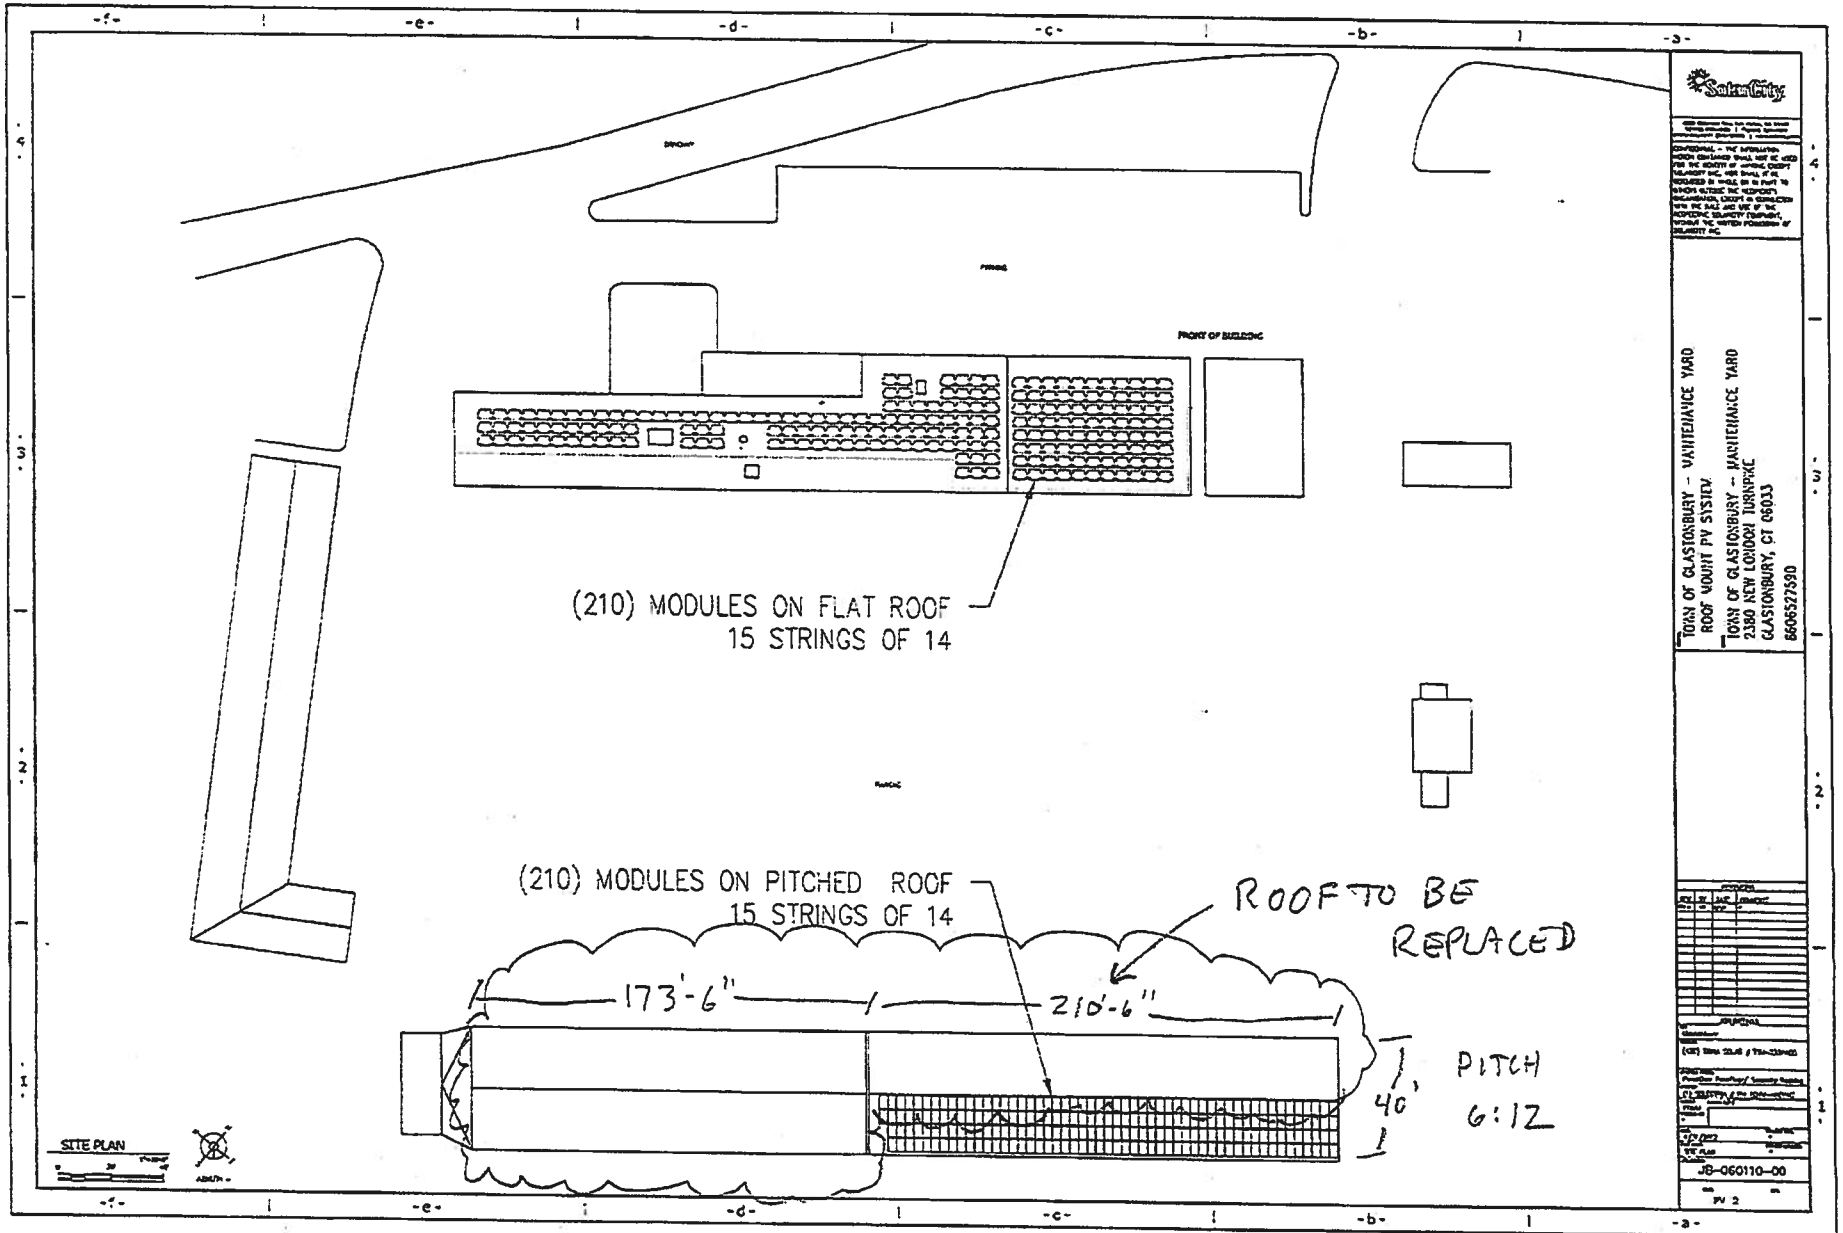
-f- -e- -d- -c- -b- -a-

4

3

2

1

SolarCity

TOWN OF GLASTONBURY - MAINTENANCE YARD
ROOF MOUNT PV SYSTEM

TOWN OF GLASTONBURY - MAINTENANCE YARD
2380 NEW LONDON TURNPIKE
GLASTONBURY, CT 06033
8606527590

FRONT OF BUILDING

(210) MODULES ON FLAT ROOF
15 STRINGS OF 14

(210) MODULES ON PITCHED ROOF
15 STRINGS OF 14

ROOF TO BE REPLACED

173'-6"

210'-6"

40'

PITCH 6:12

SITE PLAN

JB-060110-00

PV 2

-f- -e- -d- -c- -b- -a-